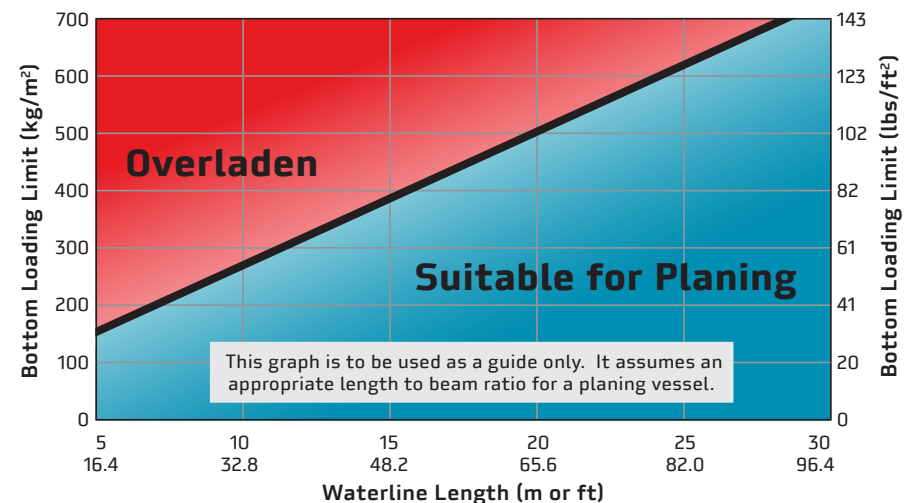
Bottom Loading Limit (kg/m²)

700
600
500
400
300
200
100
0

Overladen

Suitable for Planing

This graph is to be used as a guide only. It assumes an appropriate length to beam ratio for a planing vessel.

Bottom Loading Limit (lbs/ft²)

143
123
102
82
61
41
20
0

5
16.4
10
32.8
15
48.2
20
65.6
25
82.0
30
96.4

Waterline Length (m or ft)